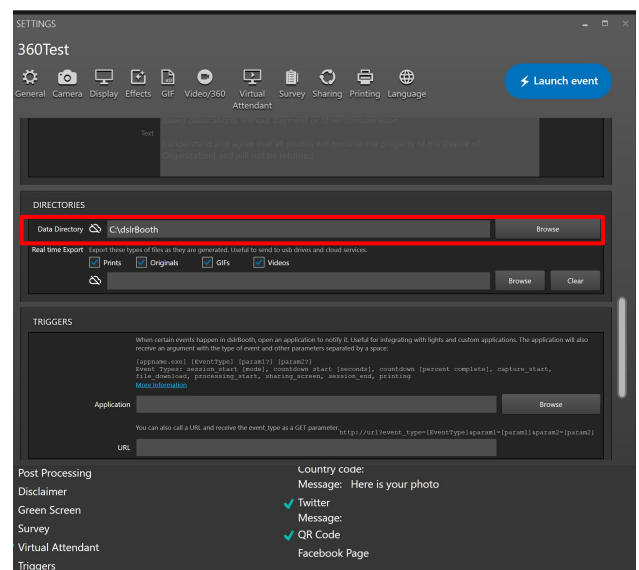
SETTINGS

360Test

General Camera Display Effects GIF Video/360 Virtual Attendant Survey Sharing Printing Language

⚡ Launch event

Text

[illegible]

DIRECTORIES

Data Directory C:\dslrBooth

Browse

Real time Export Export these types of files as they are generated. Useful to send to usb drives and cloud services.

Prints Originals GIFs Videos

Browse Clear

TRIGGERS

When certain events happen in dslrBooth, open an application to notify it. Useful for integrating with lights and custom applications. The application will also receive an argument with the type of event and other parameters separated by a space:

[appname.exe] [EventType] [param1?] [param2?]
Event Types: session_start [mode], countdown_start [seconds], countdown [percent complete], capture_start, file_download, processing_start, sharing_screen, session_end, printing
More Information

Application

Browse

You can also call a URL and receive the event_type as a GET parameter. http://url?event_type=[EventType]&param1=[param1]&param2=[param2]

URL

Post Processing
Disclaimer
Green Screen
Survey
Virtual Attendant
Triggers

Country code:
Message: Here is your photo
Twitter
Message:
QR Code
Facebook Page